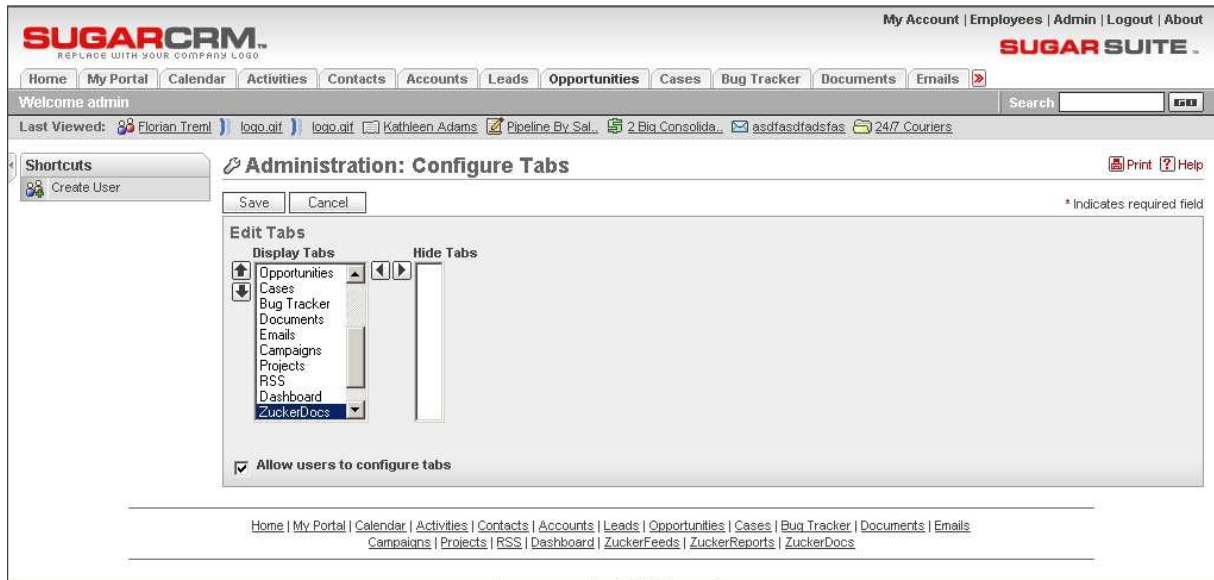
SUGARCRM.
REPLACE WITH YOUR COMPANY LOGO

My Account | Employees | Admin | Logout | About

SUGAR SUITE.

Home | My Portal | Calendar | Activities | Contacts | Accounts | Leads | Opportunities | Cases | Bug Tracker | Documents | Emails

Welcome admin

Search GO

Last Viewed: Florian Treml logo.gif logo.gif Kathleen Adams Pipeline By Sal.. 2 Big Consolida.. asdfasdfadsfas 24/7 Couriers

Shortcuts

Create User

Administration: Configure Tabs

Print Help

Save Cancel

* Indicates required field

Edit Tabs

Display Tabs

Opportunities
Cases
Bug Tracker
Documents
Emails
Campaigns
Projects
RSS
Dashboard
ZuckerDocs

Hide Tabs

Allow users to configure tabs

Home | My Portal | Calendar | Activities | Contacts | Accounts | Leads | Opportunities | Cases | Bug Tracker | Documents | Emails
Campaigns | Projects | RSS | Dashboard | ZuckerFeeds | ZuckerReports | ZuckerDocs